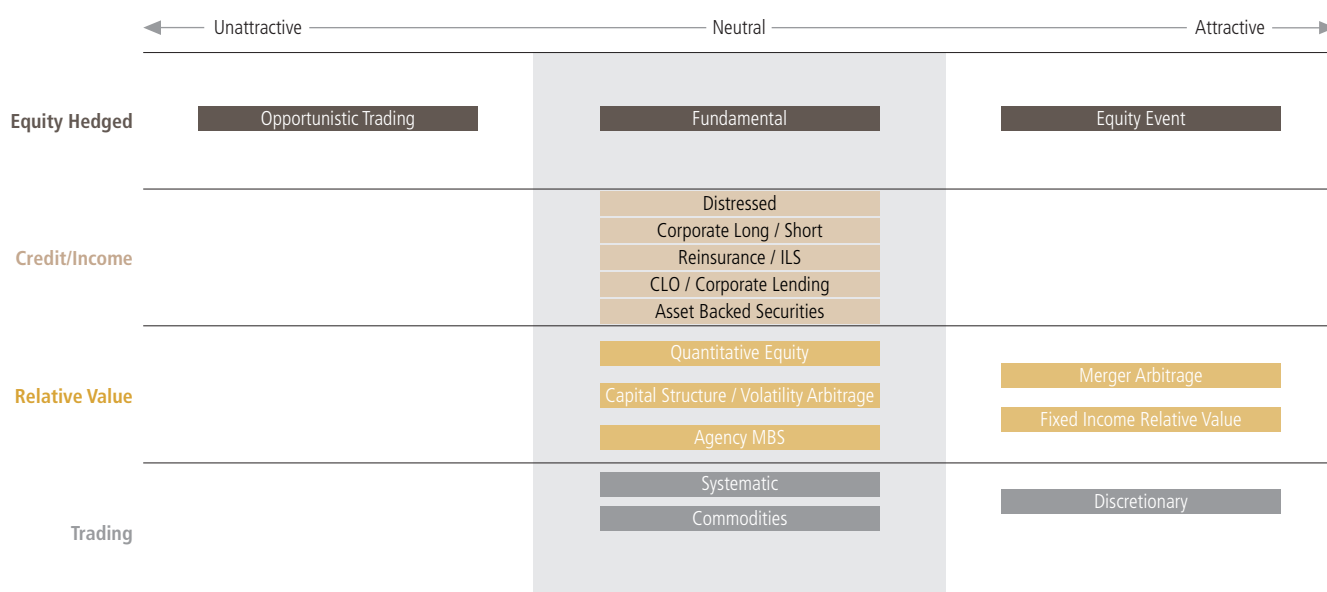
Unattractive — Neutral — Attractive

Equity Hedged
Opportunistic Trading
Fundamental
Equity Event

Credit/Income
Distressed
Corporate Long / Short
Reinsurance / ILS
CLO / Corporate Lending
Asset Backed Securities

Relative Value
Quantitative Equity
Capital Structure / Volatility Arbitrage
Agency MBS
Merger Arbitrage
Fixed Income Relative Value

Trading
Systematic
Commodities
Discretionary